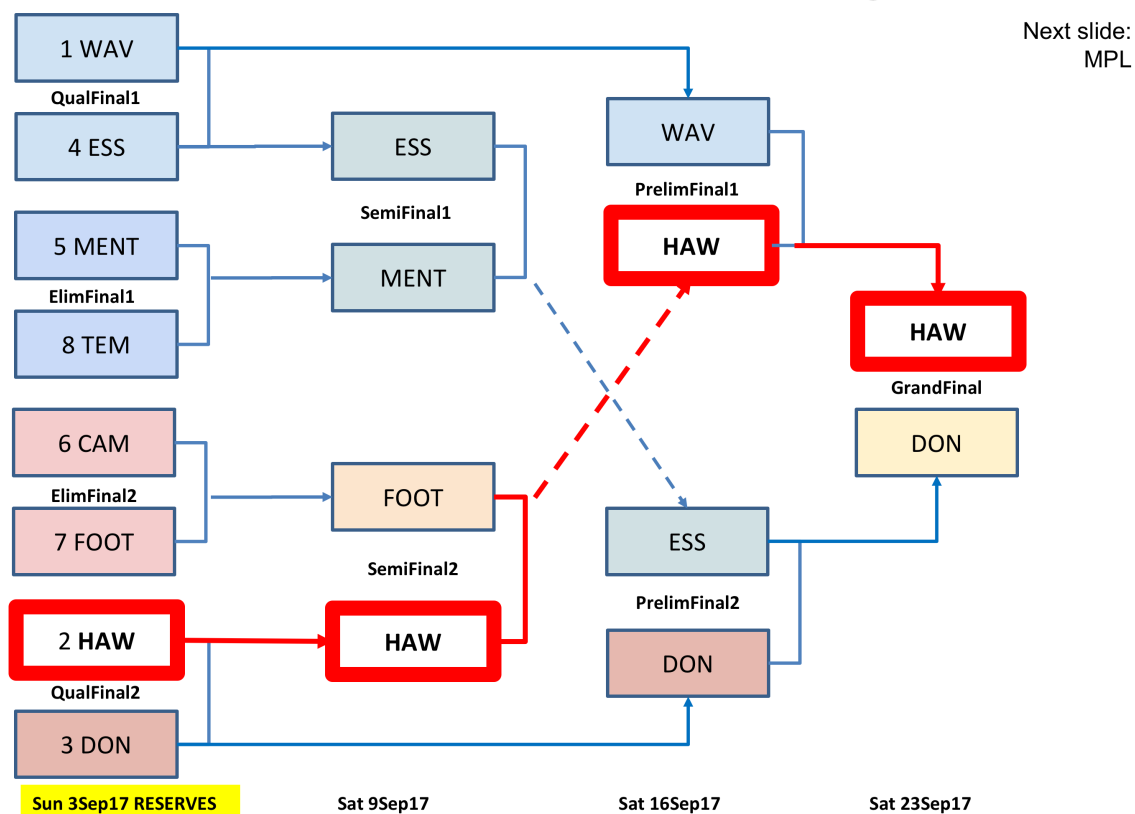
Next slide:
MPL

1 WAV

QualFinal1

4 ESS

ESS

SemiFinal1

5 MENT

MENT

ElimFinal1

8 TEM

6 CAM

ElimFinal2

7 FOOT

FOOT

SemiFinal2

2 HAW

HAW

QualFinal2

3 DON

WAV

PrelimFinal1

HAW

ESS

PrelimFinal2

DON

HAW

GrandFinal

DON

Sun 3Sep17 RESERVES

Sat 9Sep17

Sat 16Sep17

Sat 23Sep17